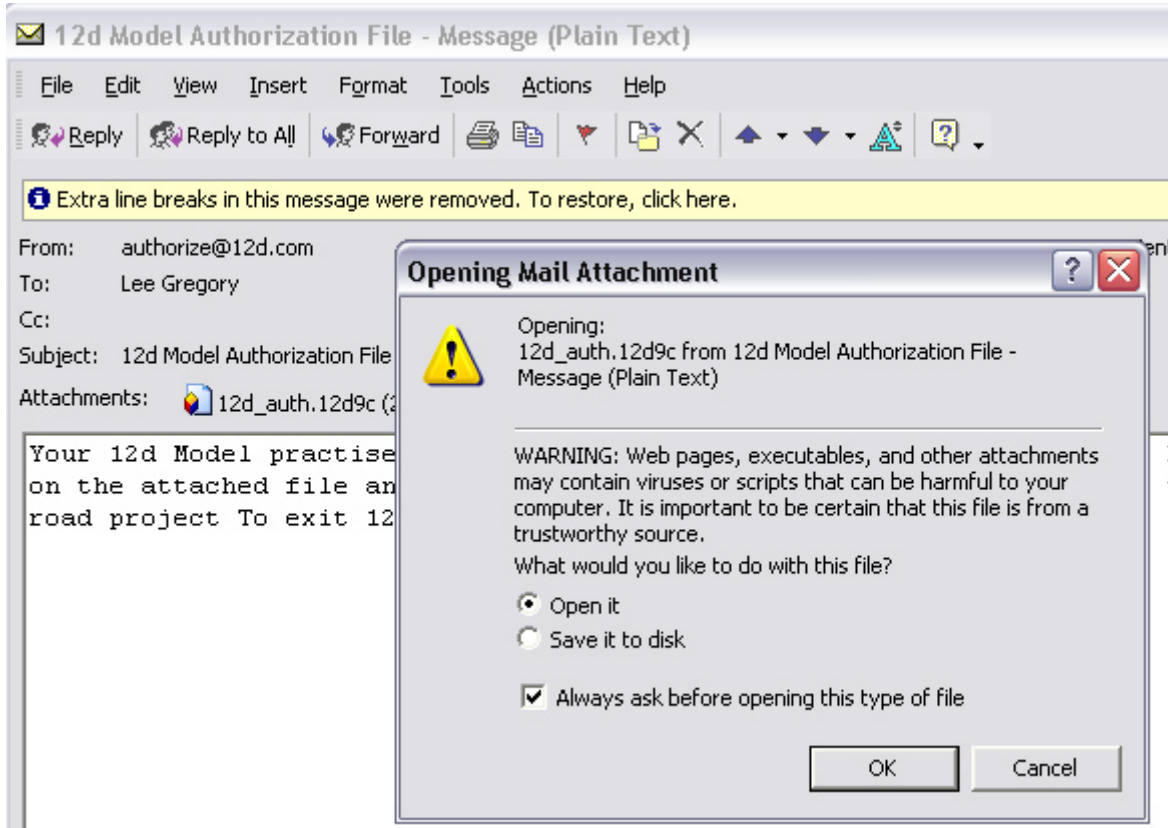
12d Model Authorization File - Message (Plain Text)

File Edit View Insert Format Tools Actions Help

Reply Reply to All Forward

Extra line breaks in this message were removed. To restore, click here.

From: authorize@12d.com
To: Lee Gregory
Cc:
Subject: 12d Model Authorization File
Attachments: 12d_auth.12d9c (

Your 12d Model practise on the attached file an road project To exit 12

Opening Mail Attachment

Opening:
12d_auth.12d9c from 12d Model Authorization File - Message (Plain Text)

WARNING: Web pages, executables, and other attachments may contain viruses or scripts that can be harmful to your computer. It is important to be certain that this file is from a trustworthy source.

What would you like to do with this file?

Open it
Save it to disk

Always ask before opening this type of file

OK Cancel